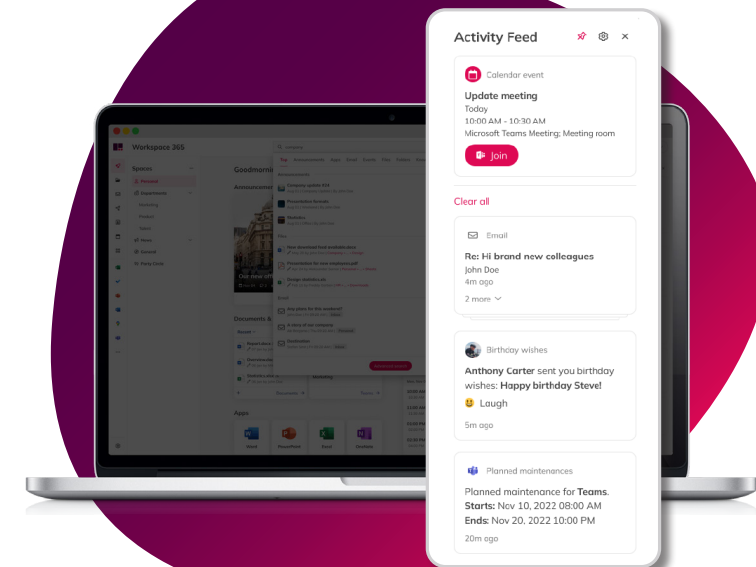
Activity Feed

Calendar event

Update meeting
Today
10:00 AM - 10:30 AM
Microsoft Teams Meeting; Meeting room

Join

Clear all

Email

Re: Hi brand new colleagues
John Doe
4m ago

2 more

Birthday wishes

Anthony Carter sent you birthday wishes: Happy birthday Steve!

Laugh

5m ago

Planned maintenances

Planned maintenance for Teams.
Starts: Nov 10, 2022 08:00 AM
Ends: Nov 20, 2022 10:00 PM

20m ago

Workspace 365

Goodmorning

Announcements

Documents

Apps

Word PowerPoint Excel OneNote